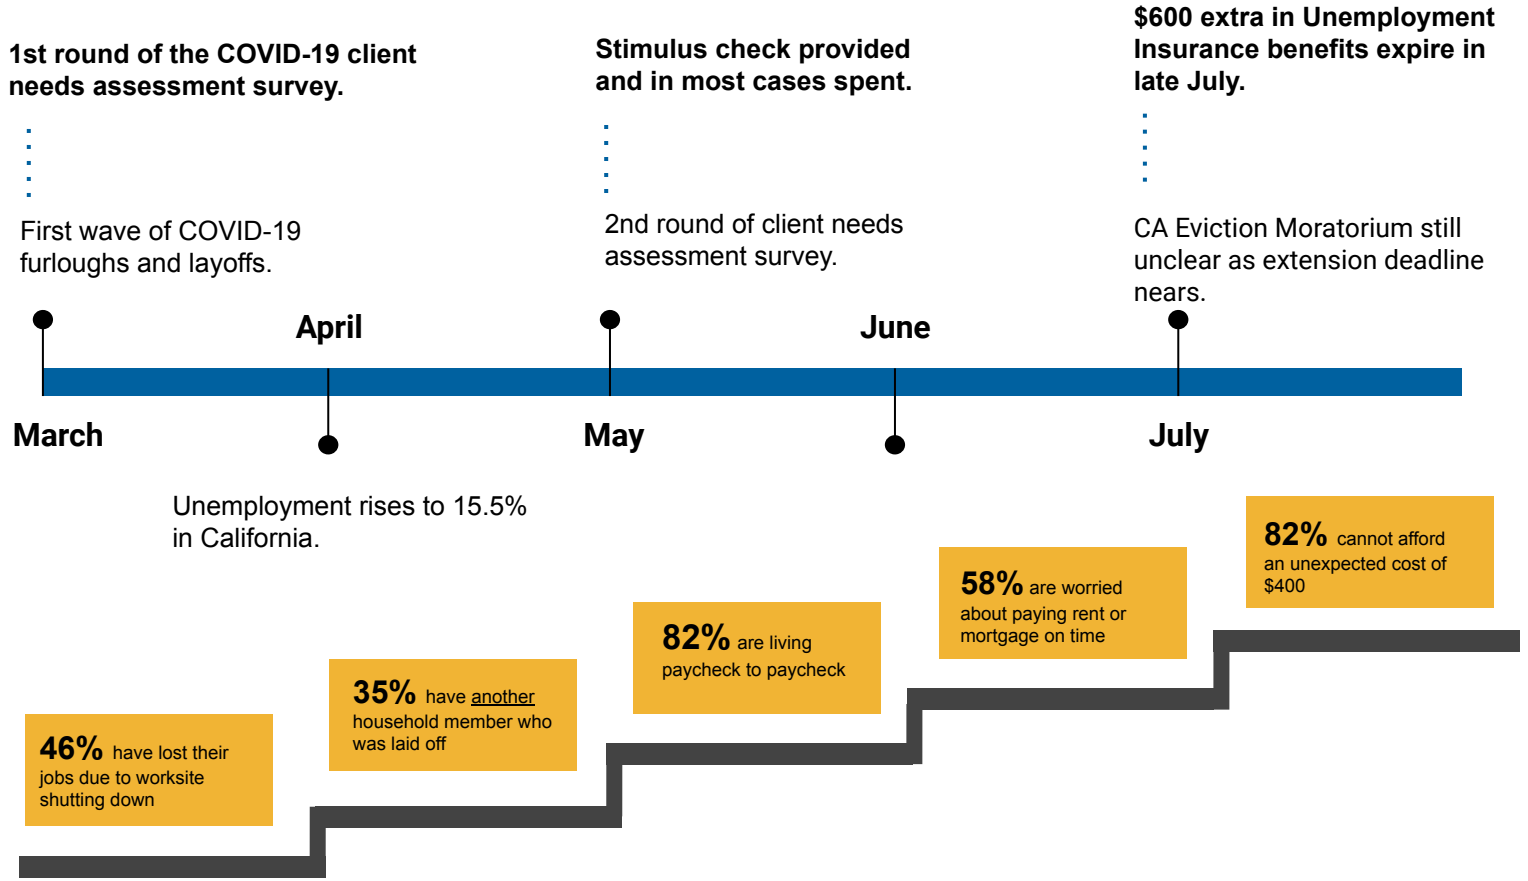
1st round of the COVID-19 client needs assessment survey.

First wave of COVID-19 furloughs and layoffs.

Stimulus check provided and in most cases spent.

2nd round of client needs assessment survey.

$600 extra in Unemployment Insurance benefits expire in late July.

CA Eviction Moratorium still unclear as extension deadline nears.

April

June

March

May

July

Unemployment rises to 15.5% in California.

46% have lost their jobs due to worksite shutting down

35% have another household member who was laid off

82% are living paycheck to paycheck

58% are worried about paying rent or mortgage on time

82% cannot afford an unexpected cost of $400